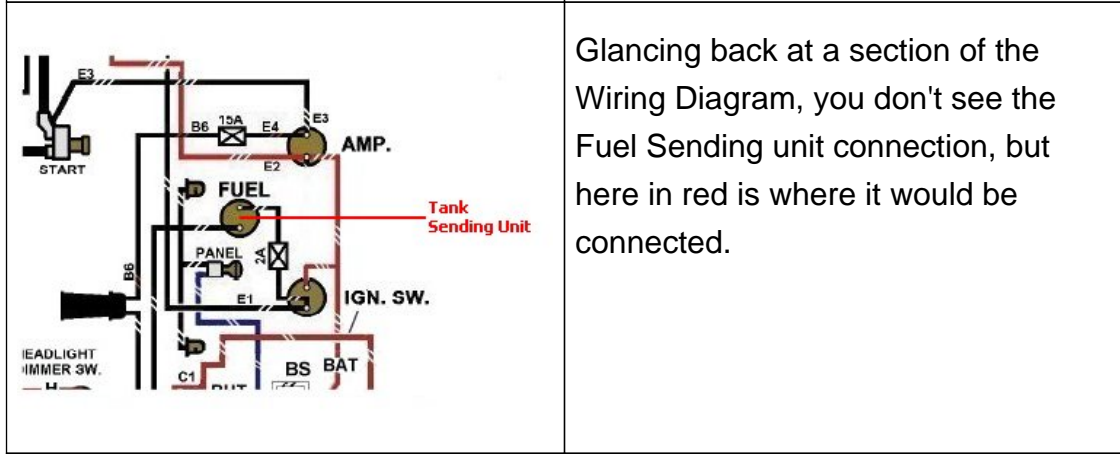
| E3 B6 15A E4 E3 AMP. START E2 FUEL Tank Sending Unit B6 PANEL 2A E1 IGN. SW. EADLIGHT IMMER SW. C1 BS BAT | Glancing back at a section of the Wiring Diagram, you don't see the Fuel Sending unit connection, but here in red is where it would be connected. |
|---|---|